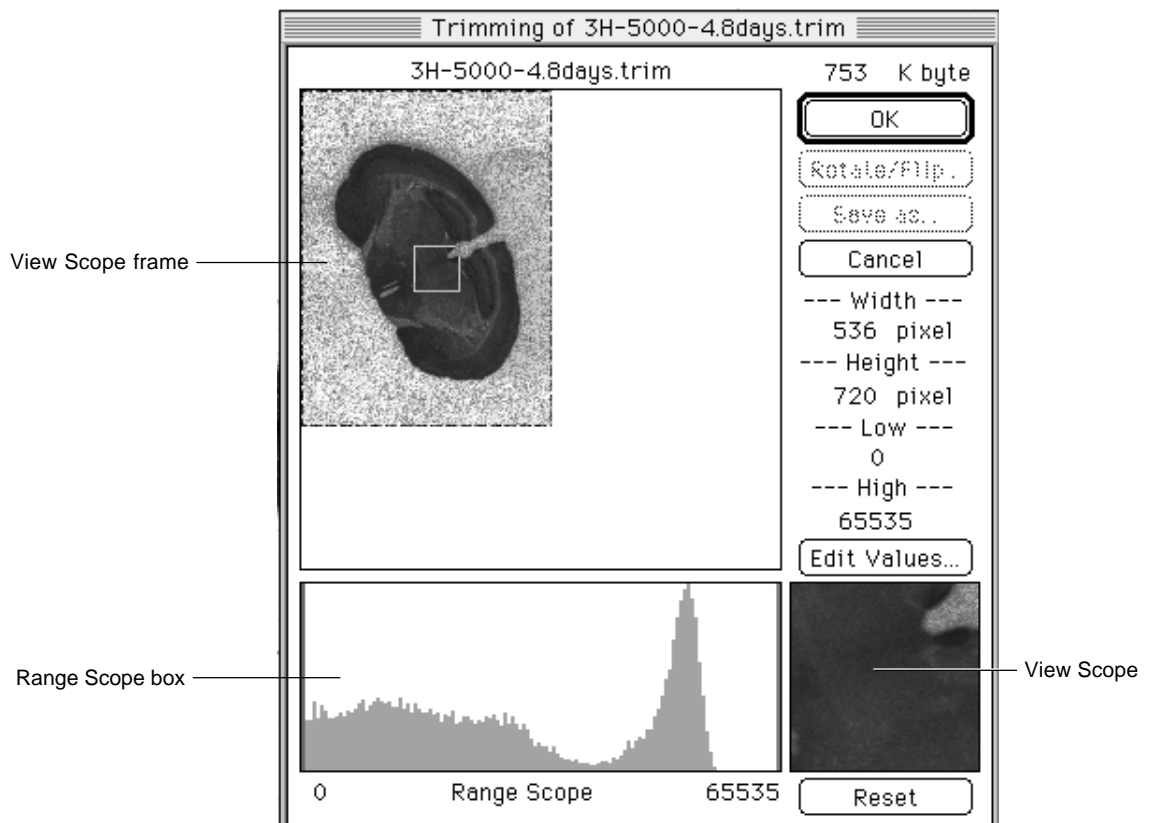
Trimming of 3H-5000-4.8days.trim

3H-5000-4.8days.trim

753 K byte

OK

Rotate/Flip..

Save as..

Cancel

--- Width ---

536 pixel

--- Height ---

720 pixel

--- Low ---

0

--- High ---

65535

Edit Values...

View Scope frame

Range Scope box

View Scope

0 Range Scope 65535

Reset